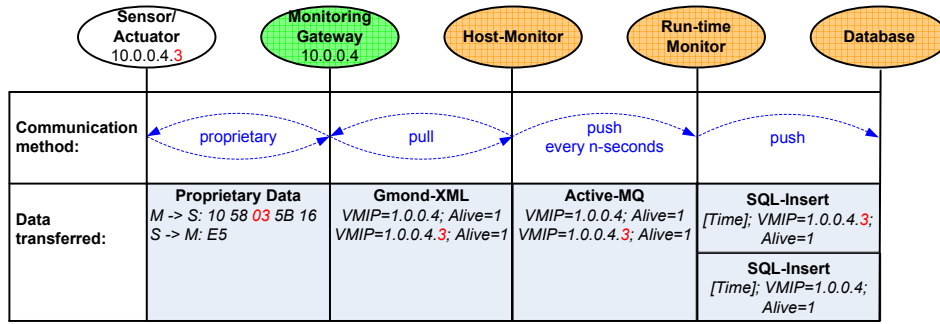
Sensor/ Actuator
10.0.0.4.3

Monitoring Gateway
10.0.0.4

Host-Monitor

Run-time Monitor

Database

| | | | | |
|---|---|---|---|---|
| **Communication method:** | proprietary | pull | push every n-seconds | push |
| **Data transferred:** | **Proprietary Data** *M -> S: 10 58 03 5B 16* *S -> M: E5* | **Gmond-XML** *VMIP=1.0.0.4; Alive=1* *VMIP=1.0.0.4.3; Alive=1* | **Active-MQ** *VMIP=1.0.0.4; Alive=1* *VMIP=1.0.0.4.3; Alive=1* | **SQL-Insert** *[Time]; VMIP=1.0.0.4.3; Alive=1* **SQL-Insert** *[Time]; VMIP=1.0.0.4; Alive=1* |